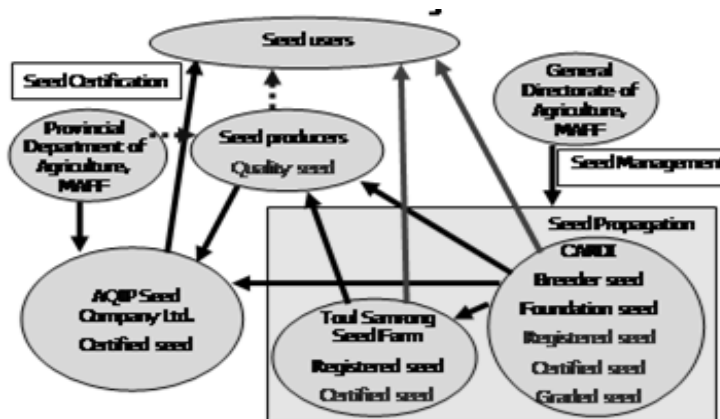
Seed users

Seed Certification

General Directorate of Agriculture, MAFF

Provincial Department of Agriculture, MAFF

Seed producers
Quality seed

Seed Managemen

Seed Propagation

CARDI
Breeder seed
Foundation seed
Registered seed
Certified seed
Graded seed

AQIP Seed Company Ltd.
Certified seed

Toul Samrong Seed Farm
Registered seed
Certified seed